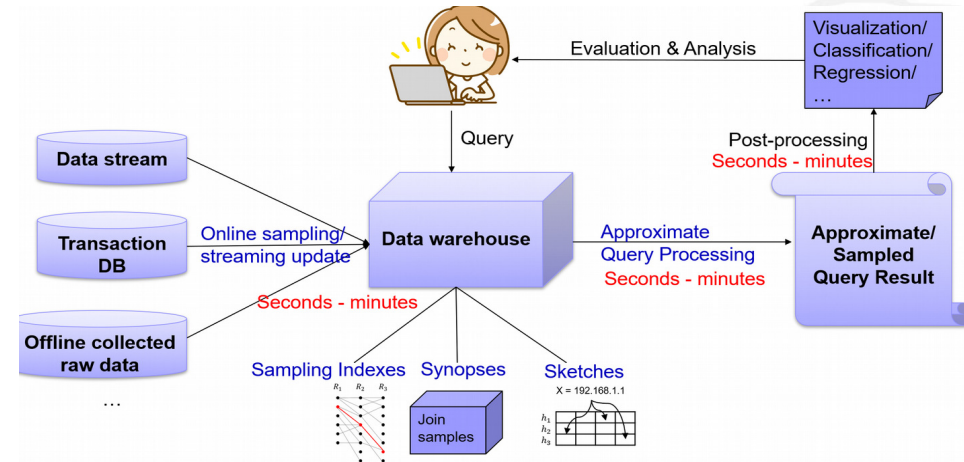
Evaluation & Analysis

Visualization/ Classification/ Regression/ …

Query

Post-processing
Seconds - minutes

Data stream

Transaction DB

Offline collected raw data

…

Online sampling/ streaming update

Seconds - minutes

Data warehouse

Approximate Query Processing
Seconds - minutes

Approximate/ Sampled Query Result

Sampling Indexes

$R_1$ $R_2$ $R_3$

Synopses

Join samples

Sketches

X = 192.168.1.1

$h_1$
$h_2$
$h_3$